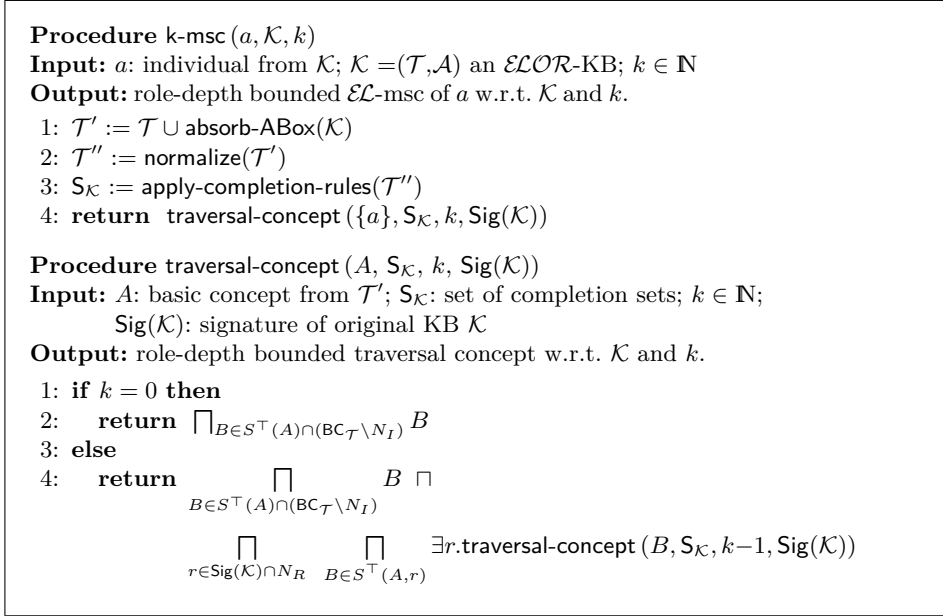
**Procedure** k-msc $(a, \mathcal{K}, k)$
**Input:** $a$: individual from $\mathcal{K}$; $\mathcal{K} = (\mathcal{T}, \mathcal{A})$ an $\mathcal{ELOR}$-KB; $k \in \mathbb{N}$
**Output:** role-depth bounded $\mathcal{EL}$-msc of $a$ w.r.t. $\mathcal{K}$ and $k$.
1: $\mathcal{T}' := \mathcal{T} \cup \mathsf{absorb\text{-}ABox}(\mathcal{K})$
2: $\mathcal{T}'' := \mathsf{normalize}(\mathcal{T}')$
3: $\mathsf{S}_{\mathcal{K}} := \mathsf{apply\text{-}completion\text{-}rules}(\mathcal{T}'')$
4: **return** traversal-concept $(\{a\}, \mathsf{S}_{\mathcal{K}}, k, \mathsf{Sig}(\mathcal{K}))$

**Procedure** traversal-concept $(A, \mathsf{S}_{\mathcal{K}}, k, \mathsf{Sig}(\mathcal{K}))$
**Input:** $A$: basic concept from $\mathcal{T}'$; $\mathsf{S}_{\mathcal{K}}$: set of completion sets; $k \in \mathbb{N}$; $\mathsf{Sig}(\mathcal{K})$: signature of original KB $\mathcal{K}$
**Output:** role-depth bounded traversal concept w.r.t. $\mathcal{K}$ and $k$.
1: **if** $k = 0$ **then**
2: **return** $\bigsqcap_{B \in S^{\top}(A) \cap (\mathsf{BC}_{\mathcal{T}} \setminus N_I)} B$
3: **else**
4: **return** $\bigsqcap_{B \in S^{\top}(A) \cap (\mathsf{BC}_{\mathcal{T}} \setminus N_I)} B \sqcap$
$\bigsqcap_{r \in \mathsf{Sig}(\mathcal{K}) \cap N_R} \bigsqcap_{B \in S^{\top}(A,r)} \exists r.\mathsf{traversal\text{-}concept}(B, \mathsf{S}_{\mathcal{K}}, k{-}1, \mathsf{Sig}(\mathcal{K}))$